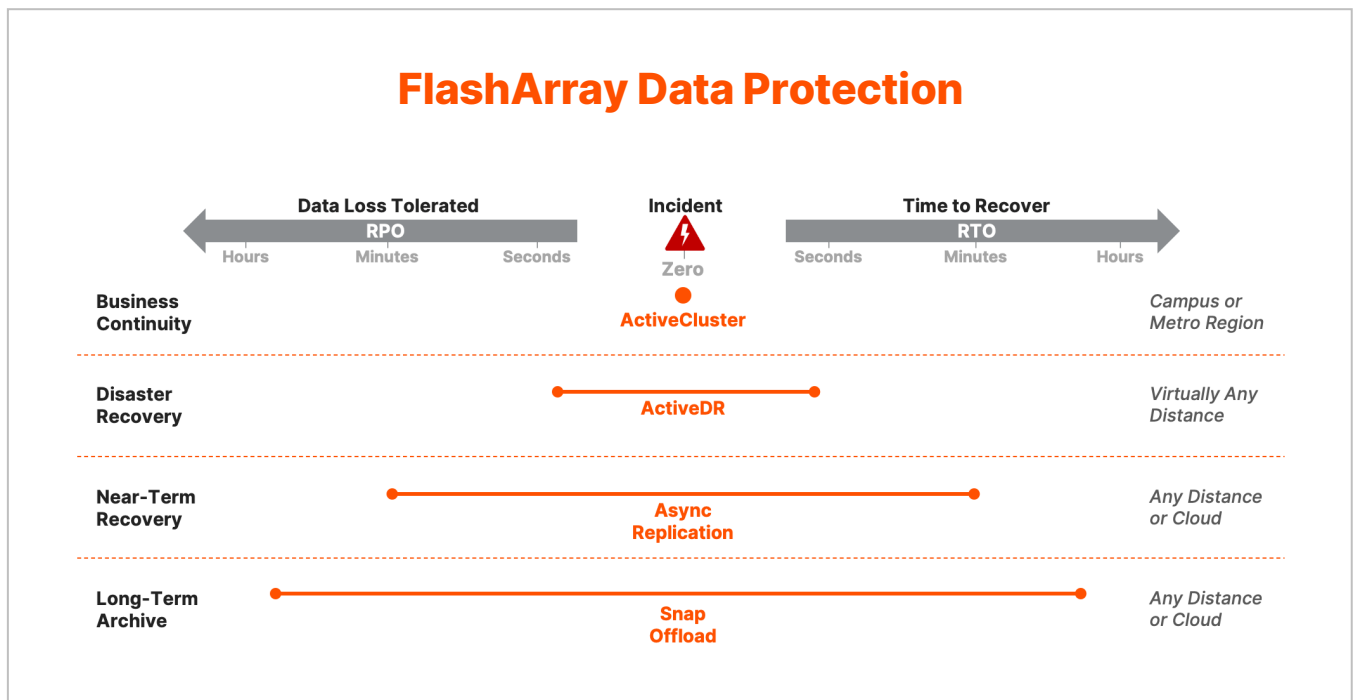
FlashArray Data Protection

Data Loss Tolerated
RPO
Hours Minutes Seconds

Incident
Zero

Time to Recover
RTO
Seconds Minutes Hours

Business Continuity
ActiveCluster
Campus or Metro Region

Disaster Recovery
ActiveDR
Virtually Any Distance

Near-Term Recovery
Async Replication
Any Distance or Cloud

Long-Term Archive
Snap Offload
Any Distance or Cloud